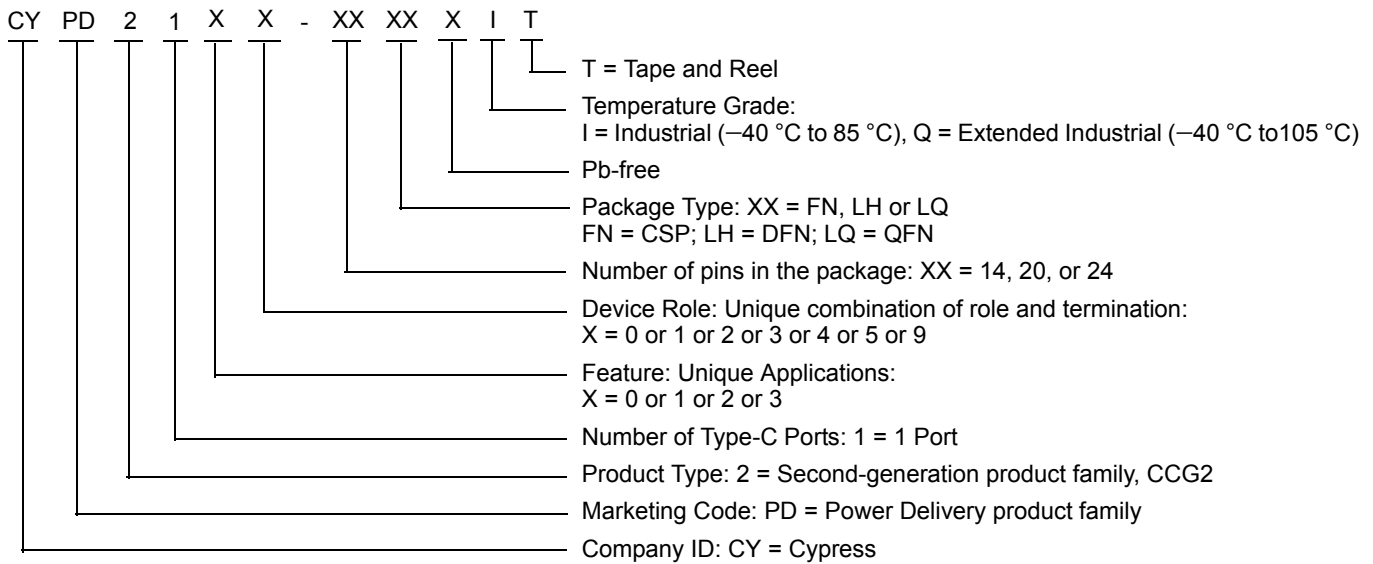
CY PD 2 1 X X - XX XX X I T

T = Tape and Reel

Temperature Grade:
I = Industrial (−40 °C to 85 °C), Q = Extended Industrial (−40 °C to105 °C)

Pb-free

Package Type: XX = FN, LH or LQ
FN = CSP; LH = DFN; LQ = QFN

Number of pins in the package: XX = 14, 20, or 24

Device Role: Unique combination of role and termination:
X = 0 or 1 or 2 or 3 or 4 or 5 or 9

Feature: Unique Applications:
X = 0 or 1 or 2 or 3

Number of Type-C Ports: 1 = 1 Port

Product Type: 2 = Second-generation product family, CCG2

Marketing Code: PD = Power Delivery product family

Company ID: CY = Cypress